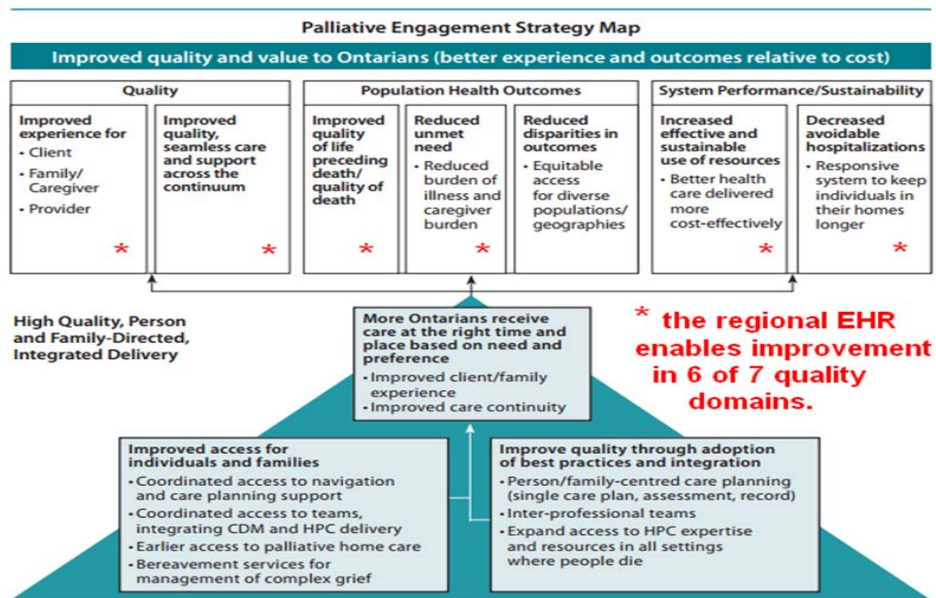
Palliative Engagement Strategy Map

Improved quality and value to Ontarians (better experience and outcomes relative to cost)

Quality

Improved experience for
• Client
• Family/ Caregiver
• Provider
*

Improved quality, seamless care and support across the continuum
*

Population Health Outcomes

Improved quality of life preceding death/ quality of death
*

Reduced unmet need
• Reduced burden of illness and caregiver burden
*

Reduced disparities in outcomes
• Equitable access for diverse populations/ geographies

System Performance/Sustainability

Increased effective and sustainable use of resources
• Better health care delivered more cost-effectively
*

Decreased avoidable hospitalizations
• Responsive system to keep individuals in their homes longer
*

High Quality, Person and Family-Directed, Integrated Delivery

More Ontarians receive care at the right time and place based on need and preference
• Improved client/family experience
• Improved care continuity

* the regional EHR enables improvement in 6 of 7 quality domains.

Improved access for individuals and families
• Coordinated access to navigation and care planning support
• Coordinated access to teams, integrating CDM and HPC delivery
• Earlier access to palliative home care
• Bereavement services for management of complex grief

Improve quality through adoption of best practices and integration
• Person/family-centred care planning (single care plan, assessment, record)
• Inter-professional teams
• Expand access to HPC expertise and resources in all settings where people die